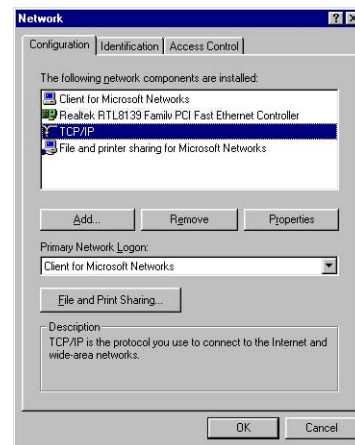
Network

Configuration | Identification | Access Control

The following network components are installed:

Client for Microsoft Networks
Realtek RTL8139 Family PCI Fast Ethernet Controller
TCP/IP
File and printer sharing for Microsoft Networks

Add... | Remove | Properties

Primary Network Logon:
Client for Microsoft Networks

File and Print Sharing...

Description
TCP/IP is the protocol you use to connect to the Internet and wide-area networks.

OK | Cancel